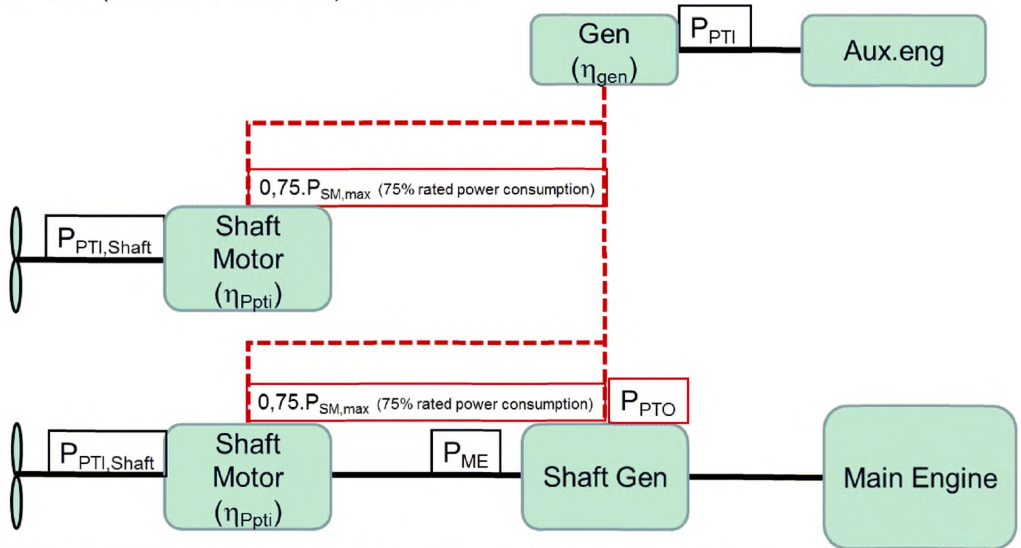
Gen
($\eta_{gen}$)

$P_{PTI}$

Aux.eng

$0,75.P_{SM,max}$ (75% rated power consumption)

$P_{PTI,Shaft}$

Shaft Motor ($\eta_{Ppti}$)

$0,75.P_{SM,max}$ (75% rated power consumption)

$P_{PTO}$

$P_{PTI,Shaft}$

Shaft Motor ($\eta_{Ppti}$)

$P_{ME}$

Shaft Gen

Main Engine